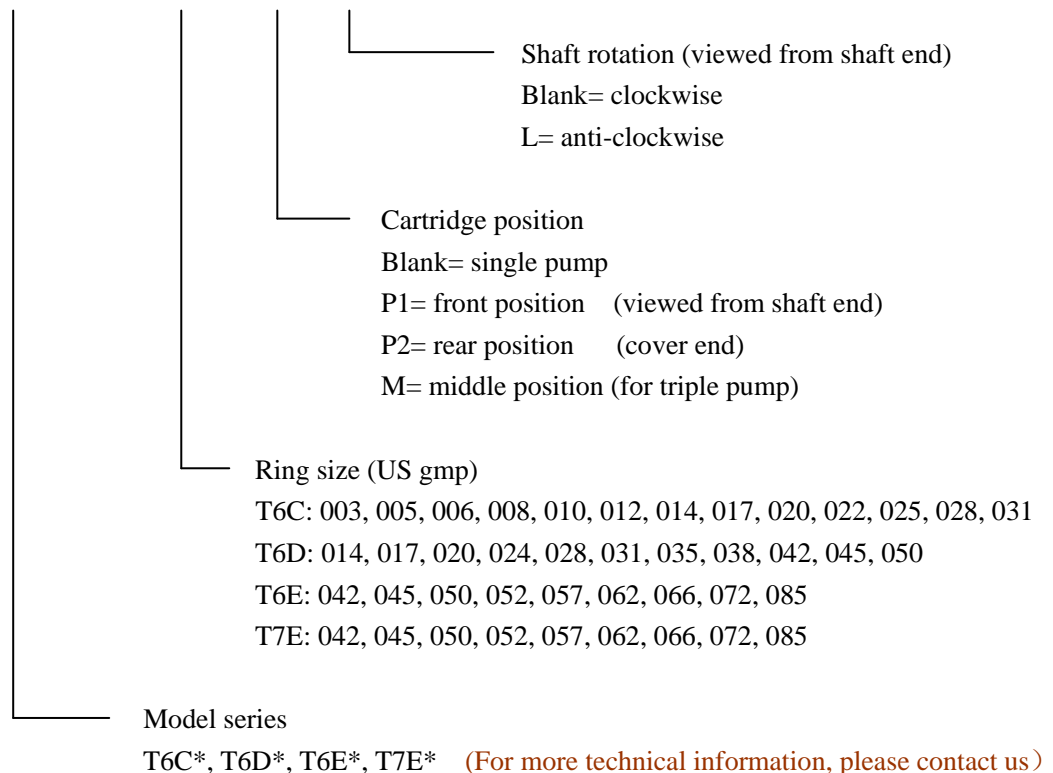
Shaft rotation (viewed from shaft end)
Blank= clockwise
L= anti-clockwise

Cartridge position
Blank= single pump
P1= front position (viewed from shaft end)
P2= rear position (cover end)
M= middle position (for triple pump)

Ring size (US gmp)
T6C: 003, 005, 006, 008, 010, 012, 014, 017, 020, 022, 025, 028, 031
T6D: 014, 017, 020, 024, 028, 031, 035, 038, 042, 045, 050
T6E: 042, 045, 050, 052, 057, 062, 066, 072, 085
T7E: 042, 045, 050, 052, 057, 062, 066, 072, 085

Model series
T6C*, T6D*, T6E*, T7E* (For more technical information, please contact us)